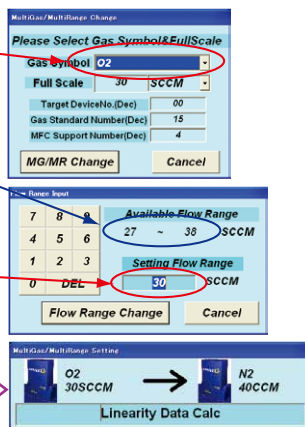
MultiGas/MultiRange Change

Please Select Gas Symbol&FullScale

Gas Symbol O2

Full Scale 30 SCCM

Target DeviceNo.(Dec) 00

Gas Standard Number(Dec) 15

MFC Support Number(Dec) 4

MG/MR Change

Cancel

Flow Range Input

7 8 9

4 5 6

1 2 3

0 DEL

Available Flow Range

27 ~ 38 SCCM

Setting Flow Range

30 SCCM

Flow Range Change

Cancel

MultiGas/MultiRange Setting

O2
30SCCM

N2
40CCM

Linearity Data Calc